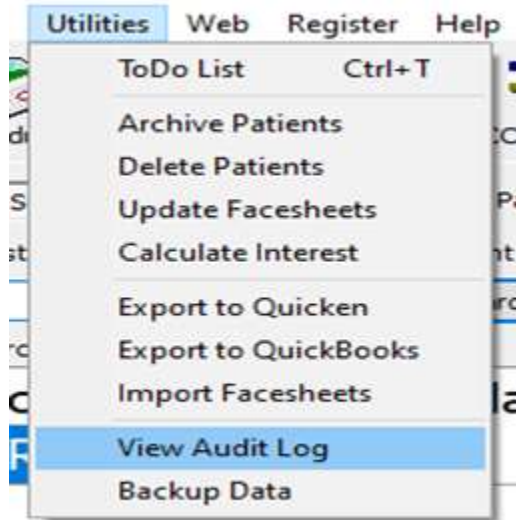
Utilities Web Register Help

ToDo List Ctrl+T

Archive Patients
Delete Patients
Update Facesheets
Calculate Interest

Export to Quicken
Export to QuickBooks
Import Facesheets

View Audit Log
Backup Data